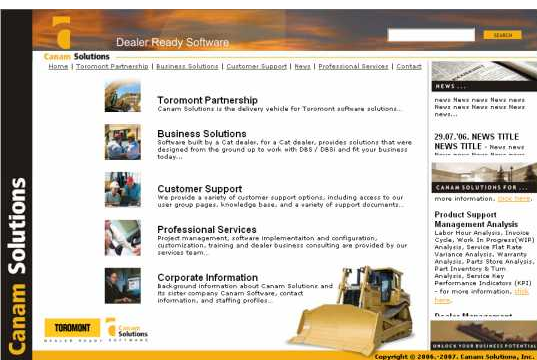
Dealer Ready Software

SEARCH

Canam Solutions

Home | Toromont Partnership | Business Solutions | Customer Support | News | Professional Services | Contact

Toromont Partnership
Canam Solutions is the delivery vehicle for Toromont software solutions...

Business Solutions
Software built by a Cat dealer, for a Cat dealer, provides solutions that were designed from the ground up to work with DBS / DBSi and fit your business today...

Customer Support
We provide a variety of customer support options, including access to our user group pages, knowledge base, and a variety of support documents...

Professional Services
Project management, software implementation and configuration, customization, training and dealer business consulting are provided by our services team...

Corporate Information
Background information about Canam Solutions and its sister company Canam Software, contact information, and staffing profiles...

Canam Solutions

TOROMONT
DEALER READY SOFTWARE

Canam Solutions

NEWS
News News news News news News News News News news News news...

29.07.'06. NEWS TITLE NEWS TITLE - News news

CANAM SOLUTIONS FOR ...
more information. click here.

Product Support Management Analysis
Labor Hour Analysis, Invoice Cycle, Work In Progress(WIP) Analysis, Service Flat Rate Variance Analysis, Warranty Analysis, Parts Store Analysis, Part Inventory & Turn Analysis, Service Key Performance Indicators (KPI) - for more information, click here.

Dealer Management

UNLOCK YOUR BUSINESS POTENTIAL

Copyright © 2006.-2007. Canam Solutions, Inc.